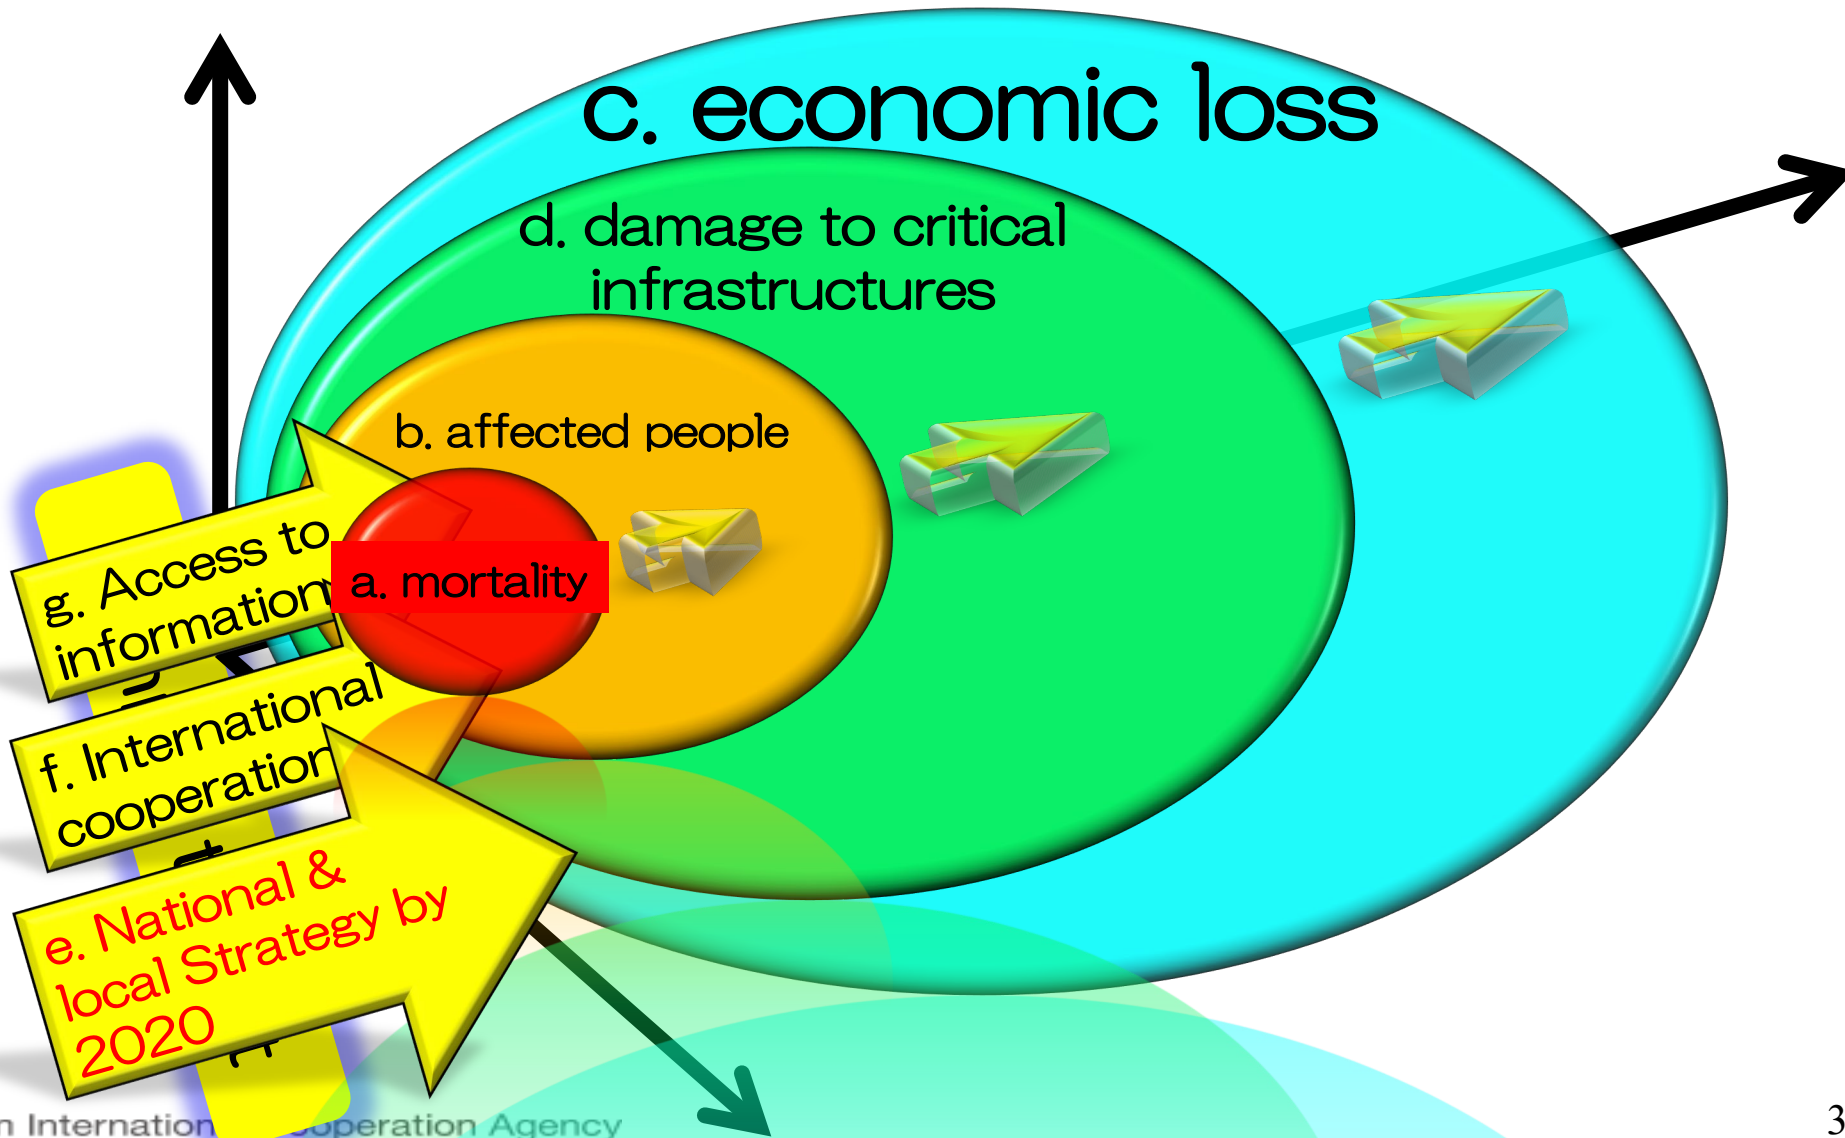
c. economic loss

d. damage to critical infrastructures

b. affected people

a. mortality

g. Access to information

f. International cooperation

e. National & local Strategy by 2020

n Internation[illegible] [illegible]operation Agency

3